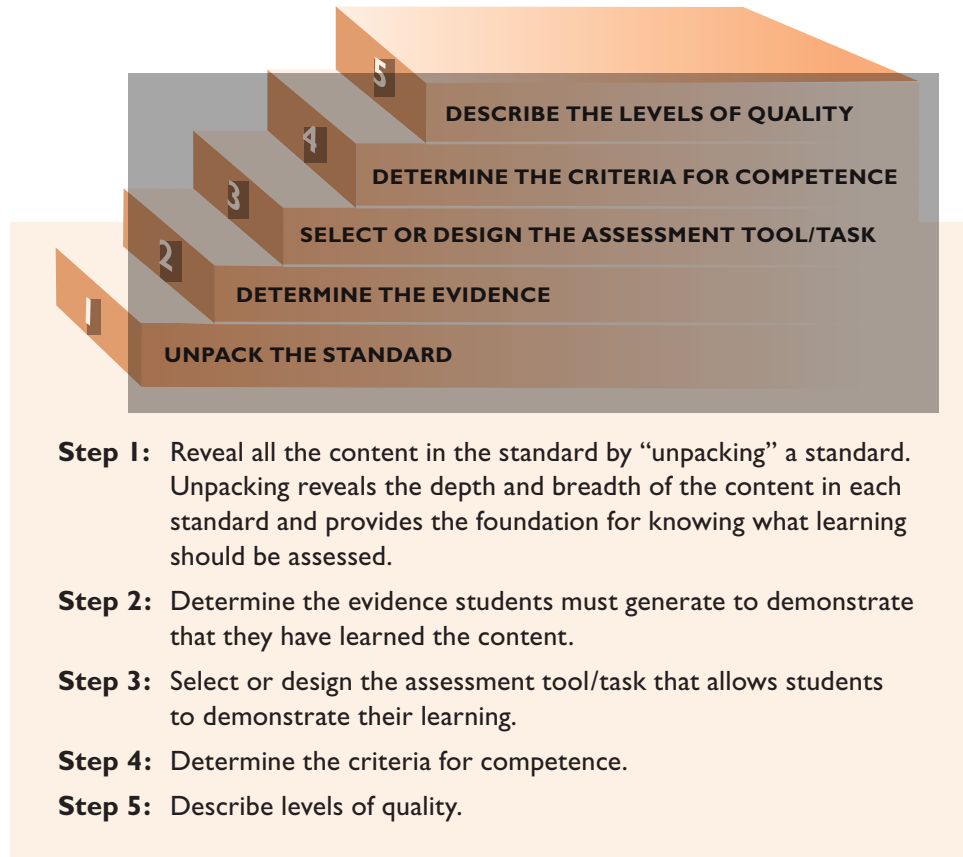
5
DESCRIBE THE LEVELS OF QUALITY

4
DETERMINE THE CRITERIA FOR COMPETENCE

3
SELECT OR DESIGN THE ASSESSMENT TOOL/TASK

2
DETERMINE THE EVIDENCE

1
UNPACK THE STANDARD

**Step 1:** Reveal all the content in the standard by "unpacking" a standard. Unpacking reveals the depth and breadth of the content in each standard and provides the foundation for knowing what learning should be assessed.

**Step 2:** Determine the evidence students must generate to demonstrate that they have learned the content.

**Step 3:** Select or design the assessment tool/task that allows students to demonstrate their learning.

**Step 4:** Determine the criteria for competence.

**Step 5:** Describe levels of quality.